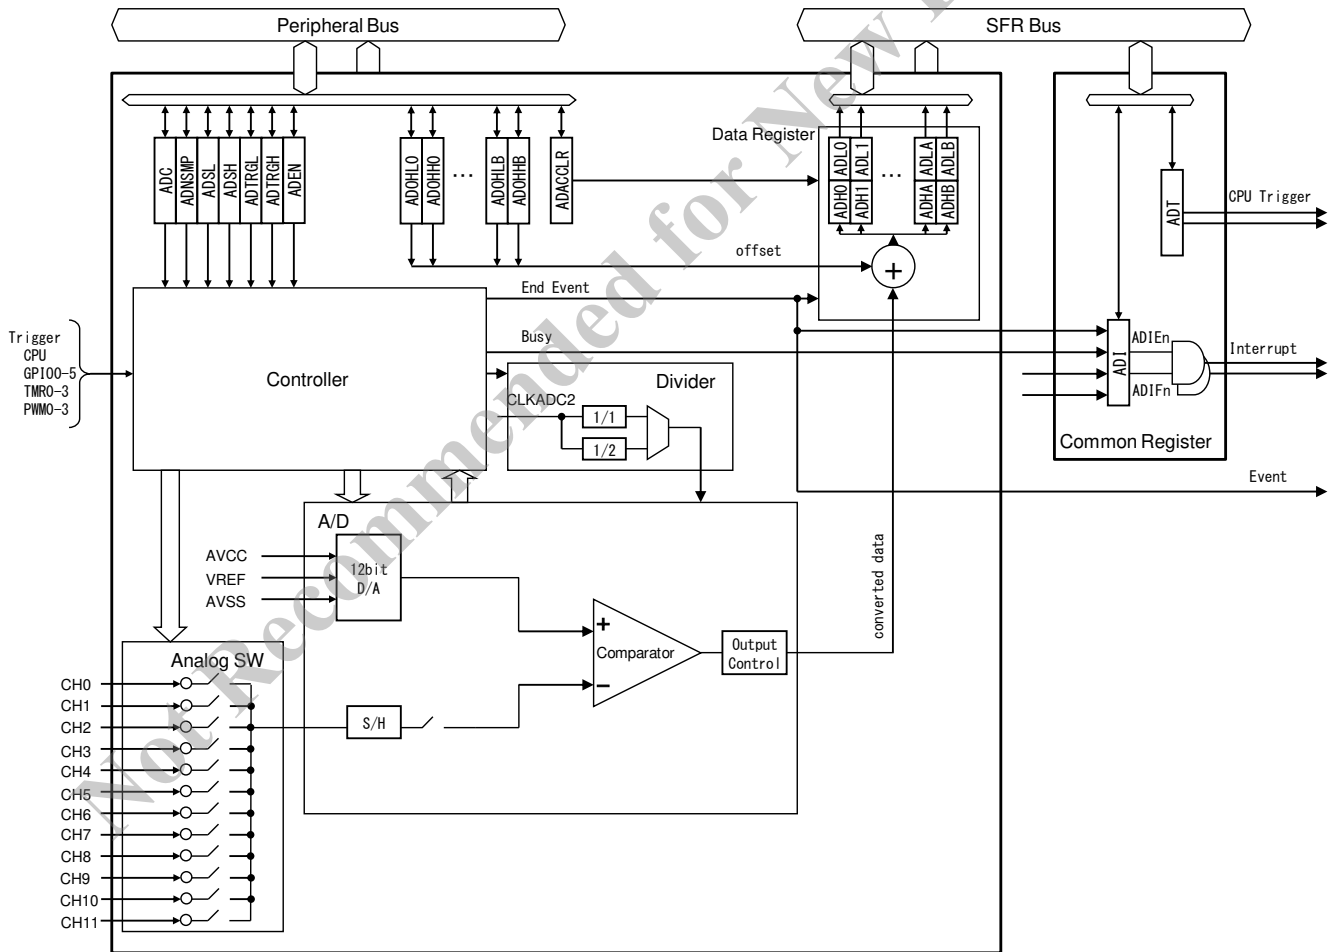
Peripheral Bus

SFR Bus

ADC
ADNSMP
ADSL
ADSH
ADTRGL
ADTRGH
ADEN

ADOHL0
ADOHH0
…
ADOHLB
ADOHHB
ADACCLR

Data Register
ADL0
ADL1
…
ADLA
ADLB
ADH0
ADH1
…
ADHA
ADHB

ADT
CPU Trigger

offset
+

End Event

Trigger
CPU
GPIO0-5
TMR0-3
PWM0-3

Controller

Busy

ADI
ADIEn
ADIFn
Interrupt

Common Register

Divider
CLKADC2
1/1
1/2

Event

A/D
AVCC
VREF
AVSS
12bit
D/A

converted data

+
Comparator
−
Output
Control

S/H

Analog SW
CH0
CH1
CH2
CH3
CH4
CH5
CH6
CH7
CH8
CH9
CH10
CH11

Not Recommended for New